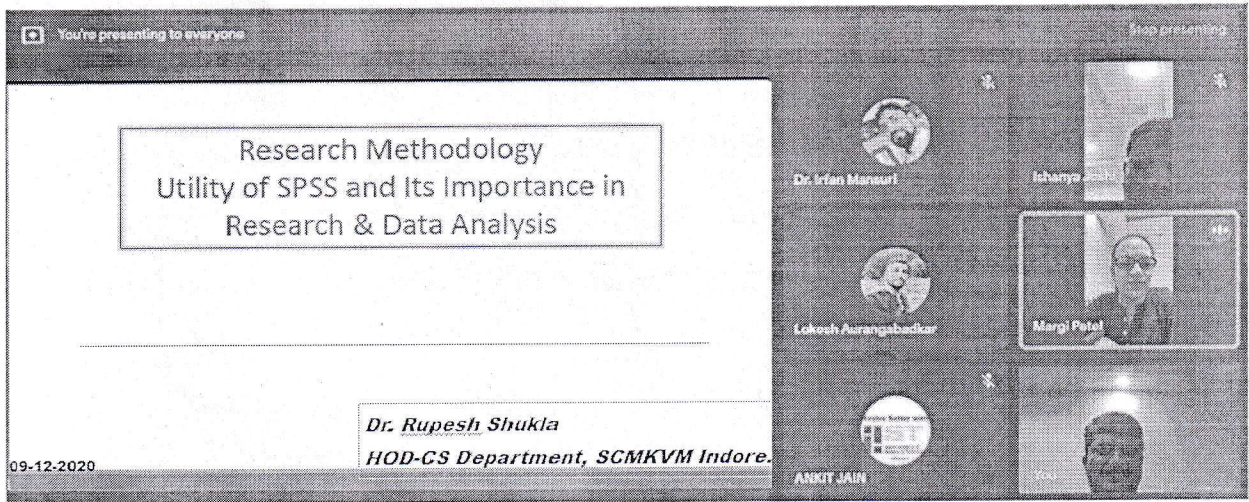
You're presenting to everyone

Stop presenting

Research Methodology
Utility of SPSS and Its Importance in Research & Data Analysis

Dr. Rupesh Shukla
HOD-CS Department, SCMKVM Indore.

09-12-2020

Dr. Irfan Mansuri

Ishanya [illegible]

Lokesh Aurangabadkar

Margi Patel

ANKIT JAIN

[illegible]